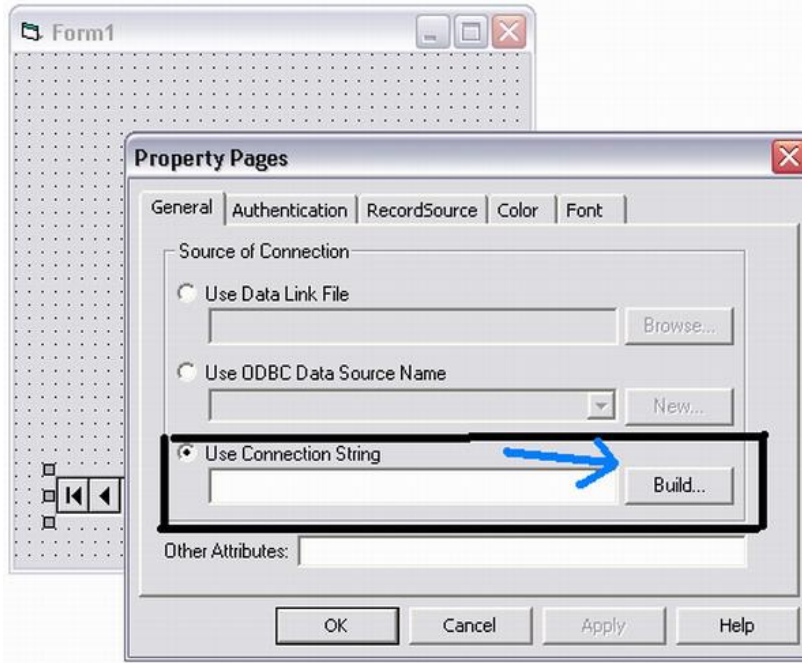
Form1

Property Pages

General | Authentication | RecordSource | Color | Font

Source of Connection

Use Data Link File

Browse...

Use ODBC Data Source Name

New...

Use Connection String

Build...

Other Attributes:

OK | Cancel | Apply | Help